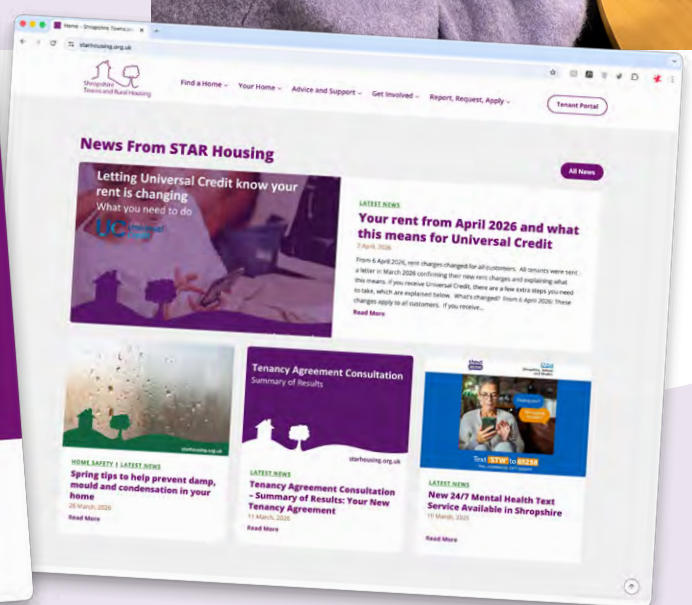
Home - Shropshire Towns an
starhousing.org.uk

Shropshire Towns and Rural Housing

Find a Home ⌄ Your Home ⌄ Advice and Support ⌄ Get Involved ⌄ Report, Request, Apply ⌄ Tenant Portal

News From STAR Housing

All News

Letting Universal Credit know your rent is changing
What you need to do
UC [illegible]

LATEST NEWS
Your rent from April 2026 and what this means for Universal Credit
7 April, 2026
From 6 April 2026, rent charges changed for all customers. All tenants were sent a letter in March 2026 confirming their new rent charges and explaining what this means. If you receive Universal Credit, there are a few extra steps you need to take, which are explained below. What's changed? From 6 April 2026: These changes apply to all customers. If you receive...
Read More

starhousing.org.uk

HOME SAFETY | LATEST NEWS
Spring tips to help prevent damp, mould and condensation in your home
28 March, 2026
Read More

Tenancy Agreement Consultation
Summary of Results
starhousing.org.uk

LATEST NEWS
Tenancy Agreement Consultation – Summary of Results: Your New Tenancy Agreement
11 March, 2026
Read More

shout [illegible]
Text STW to 85258
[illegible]

LATEST NEWS
New 24/7 Mental Health Text Service Available in Shropshire
11 March, 2026
Read More